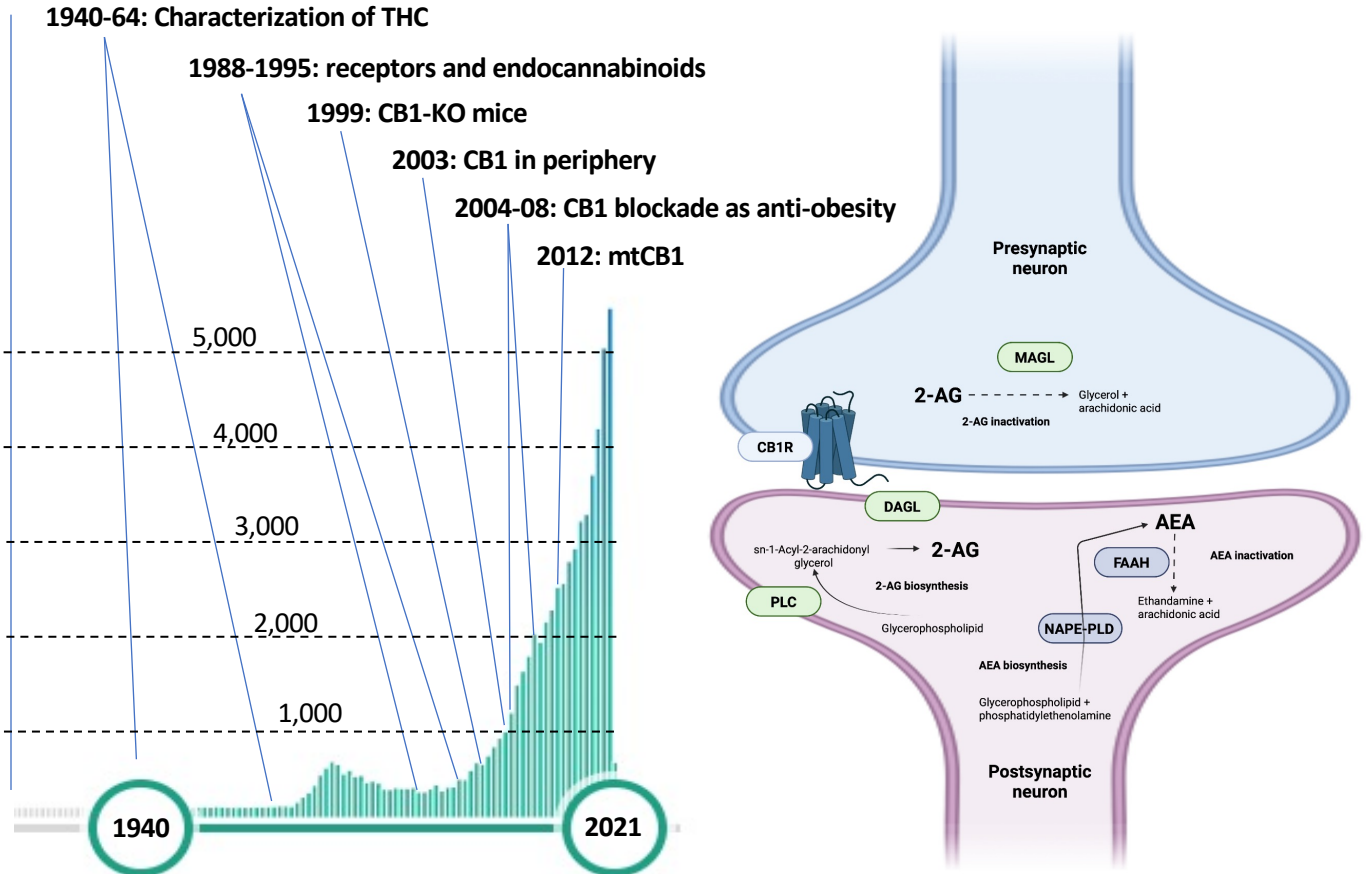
1940-64: Characterization of THC

1988-1995: receptors and endocannabinoids

1999: CB1-KO mice

2003: CB1 in periphery

2004-08: CB1 blockade as anti-obesity

2012: mtCB1

5,000

4,000

3,000

2,000

1,000

1940

2021

Presynaptic neuron

MAGL

2-AG

Glycerol + arachidonic acid

2-AG inactivation

CB1R

DAGL

AEA

sn-1-Acyl-2-arachidonyl glycerol

2-AG

FAAH

AEA inactivation

2-AG biosynthesis

PLC

Ethandamine + arachidonic acid

Glycerophospholipid

NAPE-PLD

AEA biosynthesis

Glycerophospholipid + phosphatidylethenolamine

Postsynaptic neuron